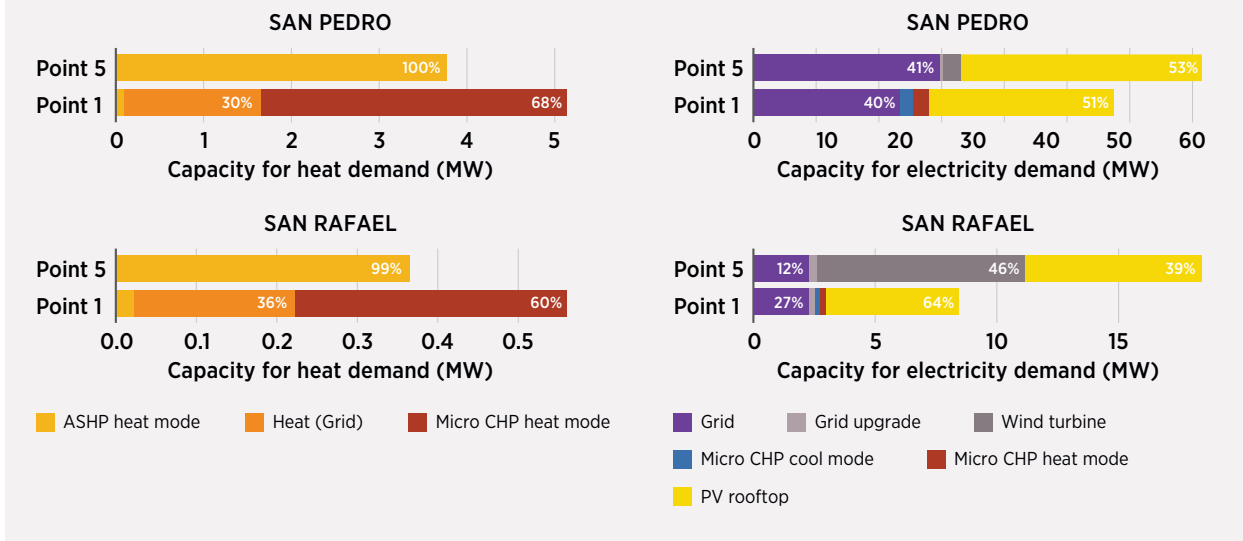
SAN PEDRO

Point 5
Point 1

100%
30%
68%

0 1 2 3 4 5

Capacity for heat demand (MW)

SAN PEDRO

Point 5
Point 1

41%
53%
40%
51%

0 10 20 30 40 50 60

Capacity for electricity demand (MW)

SAN RAFAEL

Point 5
Point 1

99%
36%
60%

0.0 0.1 0.2 0.3 0.4 0.5

Capacity for heat demand (MW)

SAN RAFAEL

Point 5
Point 1

12%
46%
39%
27%
64%

0 5 10 15

Capacity for electricity demand (MW)

ASHP heat mode
Heat (Grid)
Micro CHP heat mode

Grid
Grid upgrade
Wind turbine
Micro CHP cool mode
Micro CHP heat mode
PV rooftop